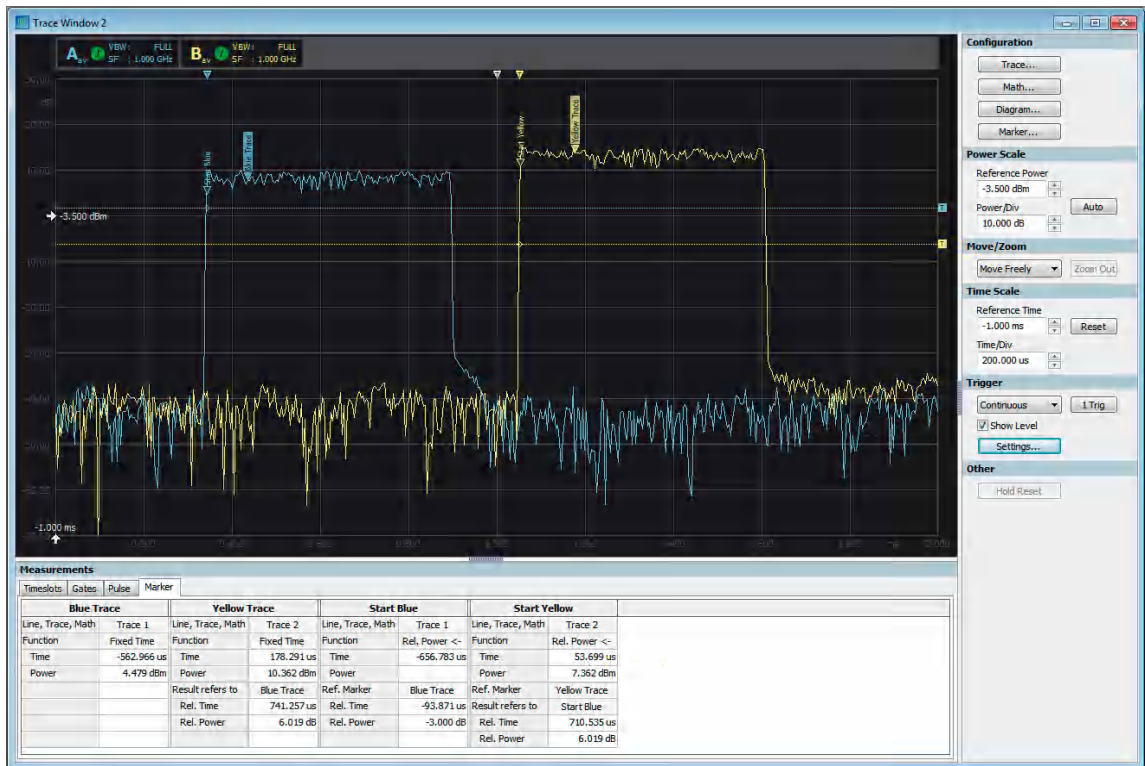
Trace Window 2

A$_{av}$ f VBW: FULL SF : 1.000 GHz
B$_{av}$ f VBW: FULL SF : 1.000 GHz

Start Blue
Blue Trace
Start Yellow
Yellow Trace

-3.500 dBm
-1.000 ms

Configuration
Trace...
Math...
Diagram...
Marker...

Power Scale
Reference Power
-3.500 dBm
Power/Div
10.000 dB
Auto

Move/Zoom
Move Freely
Zoom Out

Time Scale
Reference Time
-1.000 ms
Reset
Time/Div
200.000 us

Trigger
Continuous
1 Trig
Show Level
Settings...

Other
Hold Reset

Measurements
Timeslots Gates Pulse Marker

| Blue Trace | | Yellow Trace | | Start Blue | | Start Yellow | |
|---|---|---|---|---|---|---|---|
| Line, Trace, Math | Trace 1 | Line, Trace, Math | Trace 2 | Line, Trace, Math | Trace 1 | Line, Trace, Math | Trace 2 |
| Function | Fixed Time | Function | Fixed Time | Function | Rel. Power <- | Function | Rel. Power <- |
| Time | -562.966 us | Time | 178.291 us | Time | -656.783 us | Time | 53.699 us |
| Power | 4.479 dBm | Power | 10.362 dBm | Power | | Power | 7.362 dBm |
| | | Result refers to | Blue Trace | Ref. Marker | Blue Trace | Ref. Marker | Yellow Trace |
| | | Rel. Time | 741.257 us | Rel. Time | -93.871 us | Result refers to | Start Blue |
| | | Rel. Power | 6.019 dB | Rel. Power | -3.000 dB | Rel. Time | 710.535 us |
| | | | | | | Rel. Power | 6.019 dB |